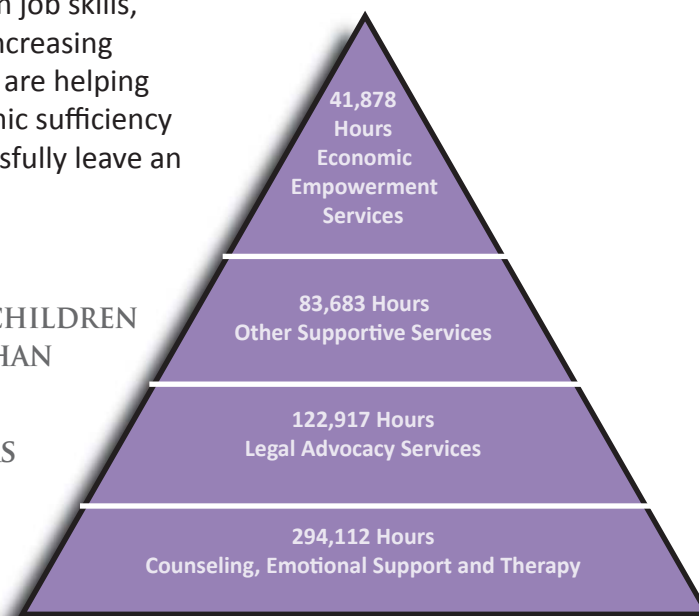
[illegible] job skills, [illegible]ncreasing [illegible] are helping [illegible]mic sufficiency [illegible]sfully leave an

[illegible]CHILDREN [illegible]HAN

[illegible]S

41,878 Hours Economic Empowerment Services

83,683 Hours Other Supportive Services

122,917 Hours Legal Advocacy Services

294,112 Hours Counseling, Emotional Support and Therapy